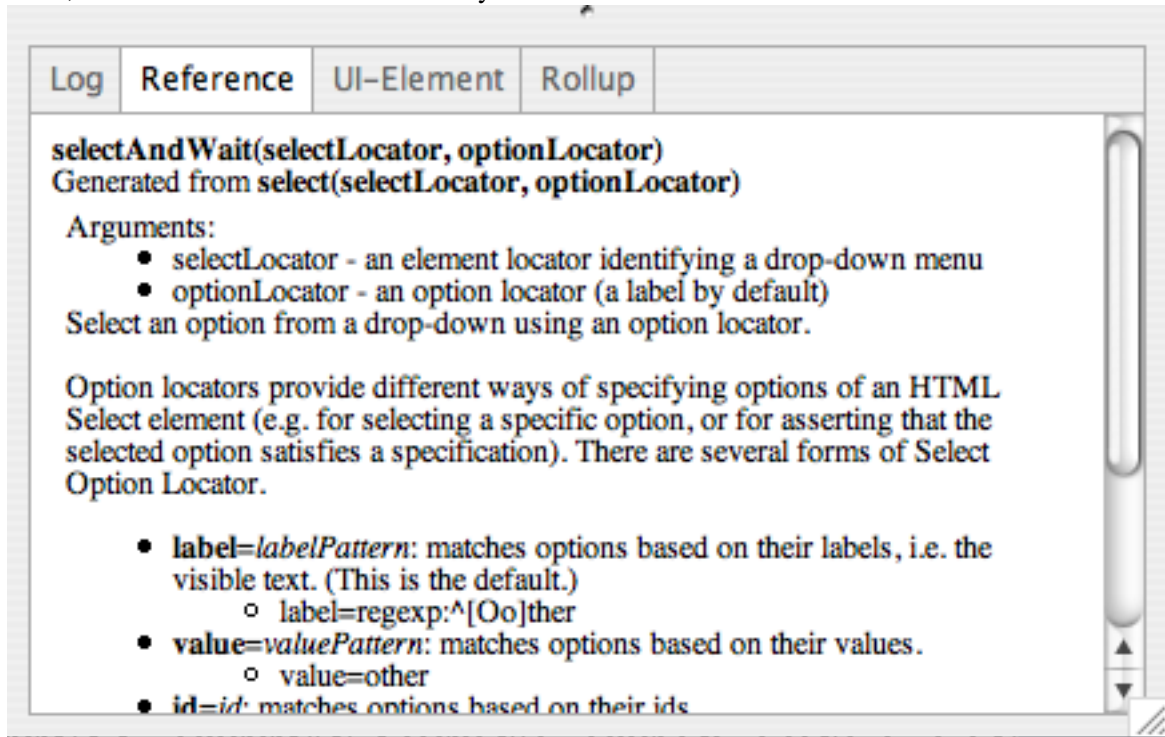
Log | Reference | UI-Element | Rollup

**selectAndWait(selectLocator, optionLocator)**
Generated from **select(selectLocator, optionLocator)**

Arguments:
- selectLocator - an element locator identifying a drop-down menu
- optionLocator - an option locator (a label by default)

Select an option from a drop-down using an option locator.

Option locators provide different ways of specifying options of an HTML Select element (e.g. for selecting a specific option, or for asserting that the selected option satisfies a specification). There are several forms of Select Option Locator.

- **label=***labelPattern*: matches options based on their labels, i.e. the visible text. (This is the default.)
  - label=regexp:^[Oo]ther
- **value=***valuePattern*: matches options based on their values.
  - value=other
- **id=***id*: matches options based on their ids